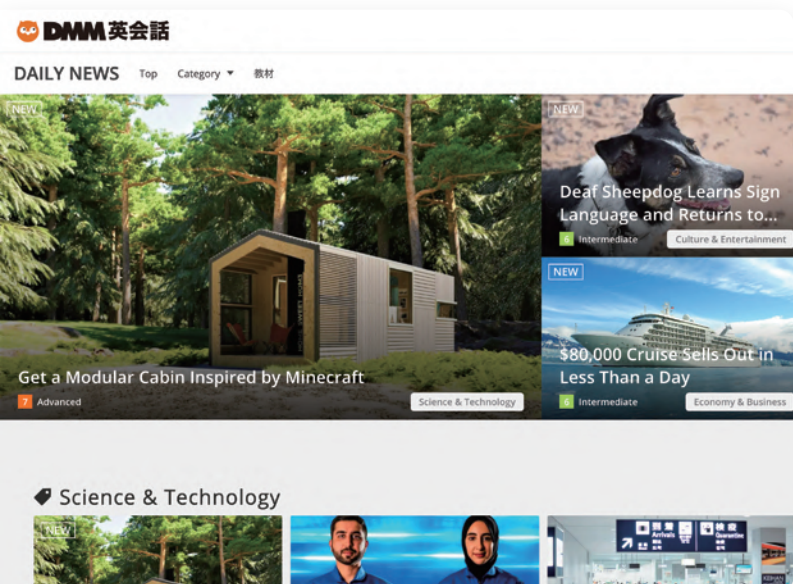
DMM英会話

DAILY NEWS Top Category ▼ 教材

NEW

Get a Modular Cabin Inspired by Minecraft

7 Advanced

Science & Technology

NEW

Deaf Sheepdog Learns Sign Language and Returns to...

6 Intermediate

Culture & Entertainment

NEW

$80,000 Cruise Sells Out in Less Than a Day

6 Intermediate

Economy & Business

Science & Technology

NEW

Arrivals

Quarantine